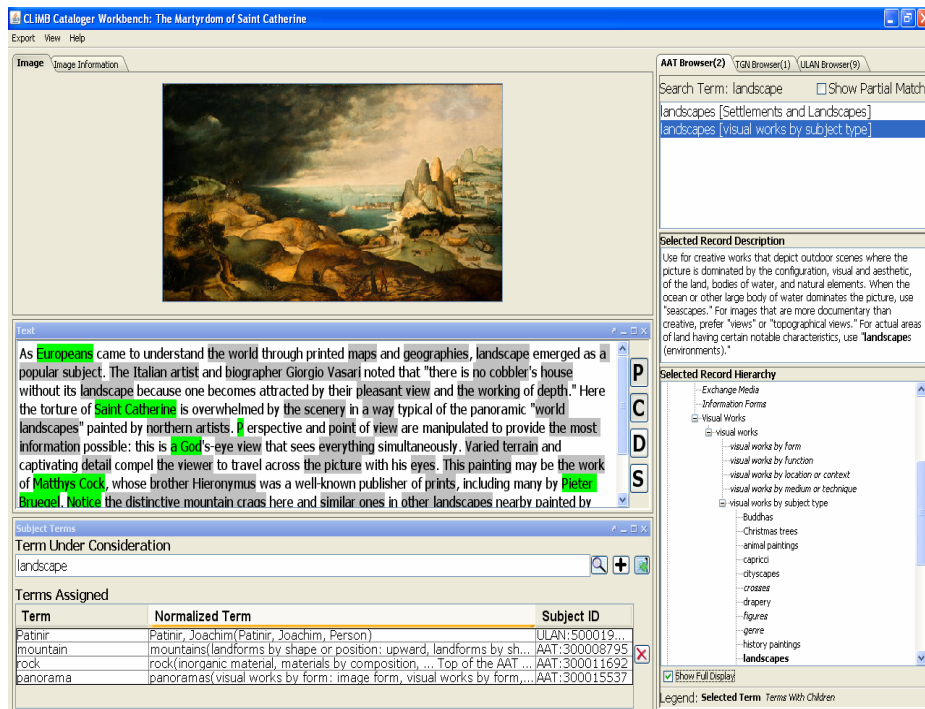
CLiMB Cataloger Workbench: The Martyrdom of Saint Catherine

Export View Help

Image | Image Information

Text

As Europeans came to understand the world through printed maps and geographies, landscape emerged as a popular subject. The Italian artist and biographer Giorgio Vasari noted that "there is no cobbler's house without its landscape because one becomes attracted by their pleasant view and the working of depth." Here the torture of Saint Catherine is overwhelmed by the scenery in a way typical of the panoramic "world landscapes" painted by northern artists. P erspective and point of view are manipulated to provide the most information possible: this is a God's-eye view that sees everything simultaneously. Varied terrain and captivating detail compel the viewer to travel across the picture with his eyes. This painting may be the work of Matthys Cock, whose brother Hieronymus was a well-known publisher of prints, including many by Pieter Bruegel. Notice the distinctive mountain crags here and similar ones in other landscapes nearby painted by

P
C
D
S

Subject Terms

Term Under Consideration

landscape

Terms Assigned

| Term | Normalized Term | Subject ID |
|---|---|---|
| Patinir | Patinir, Joachim(Patinir, Joachim, Person) | ULAN:500019... |
| mountain | mountains(landforms by shape or position: upward, landforms by sh... | AAT:300008795 |
| rock | rock(inorganic material, materials by composition, ... Top of the AAT ... | AAT:300011692 |
| panorama | panoramas(visual works by form: image form, visual works by form,... | AAT:300015537 |

AAT Browser(2) | TGN Browser(1) | ULAN Browser(9)

Search Term: landscape
Show Partial Match

landscapes [Settlements and Landscapes]
landscapes [visual works by subject type]

Selected Record Description

Use for creative works that depict outdoor scenes where the picture is dominated by the configuration, visual and aesthetic, of the land, bodies of water, and natural elements. When the ocean or other large body of water dominates the picture, use "seascapes." For images that are more documentary than creative, prefer "views" or "topographical views." For actual areas of land having certain notable characteristics, use "landscapes (environments)."

Selected Record Hierarchy

Exchange Media
Information Forms
Visual Works
visual works
visual works by form
visual works by function
visual works by location or context
visual works by medium or technique
visual works by subject type
Buddhas
Christmas trees
animal paintings
capricci
cityscapes
crosses
drapery
figures
genre
history paintings
landscapes

Show Full Display

Legend: Selected Term Terms With Children